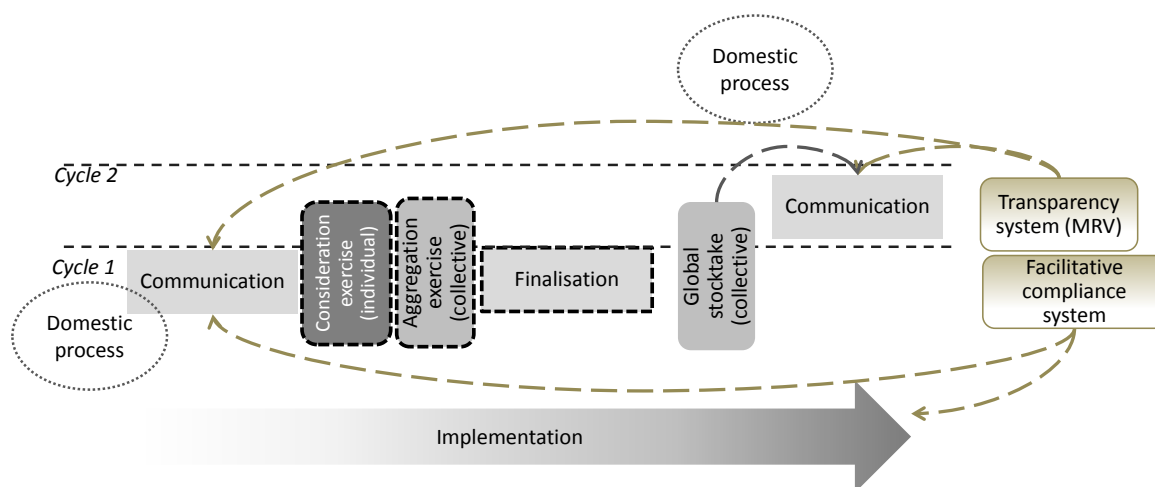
Domestic process

Cycle 2

Communication

Transparency system (MRV)

Consideration exercise (individual)

Aggregation exercise (collective)

Finalisation

Global stocktake (collective)

Cycle 1

Communication

Facilitative compliance system

Domestic process

Implementation